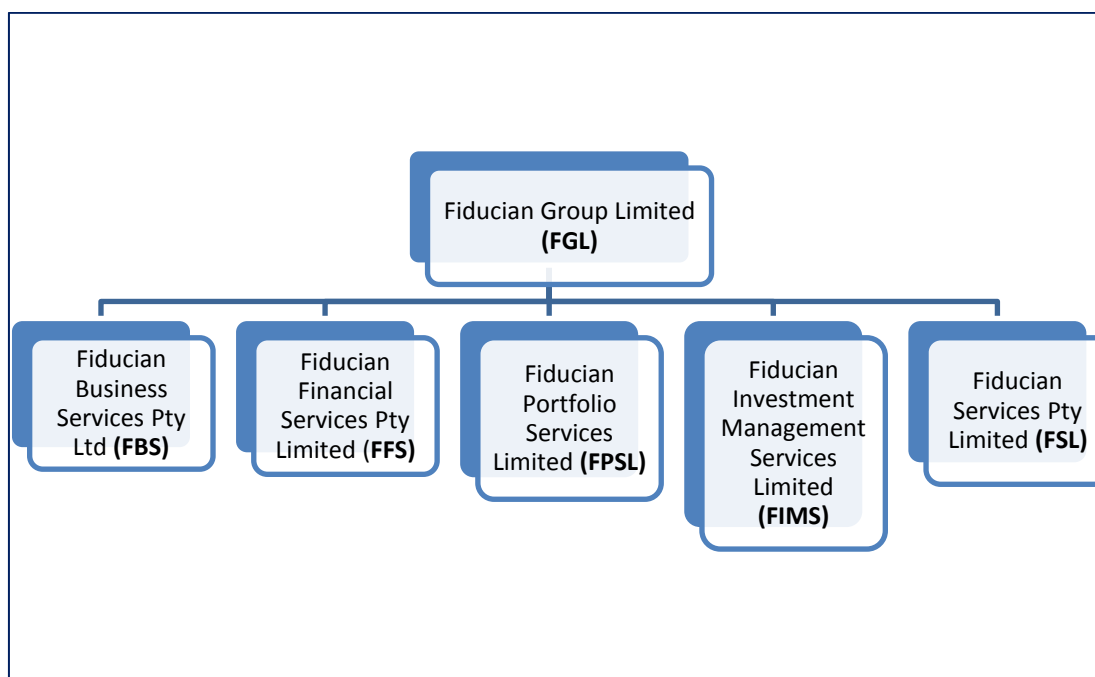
Fiducian Group Limited **(FGL)**

Fiducian Business Services Pty Ltd **(FBS)**

Fiducian Financial Services Pty Limited (**FFS**)

Fiducian Portfolio Services Limited **(FPSL)**

Fiducian Investment Management Services Limited **(FIMS)**

Fiducian Services Pty Limited **(FSL)**